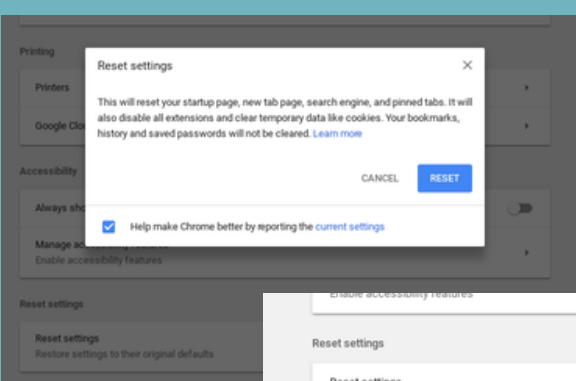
Printing

Printers

Google Clo

Accessibility

Always sho

Manage acc

Enable accessibility features

Reset settings

Reset settings

Restore settings to their original defaults

Reset settings

×

This will reset your startup page, new tab page, search engine, and pinned tabs. It will also disable all extensions and clear temporary data like cookies. Your bookmarks, history and saved passwords will not be cleared. Learn more

CANCEL

RESET

Help make Chrome better by reporting the current settings

Enable accessibility features

Reset settings

Reset settings